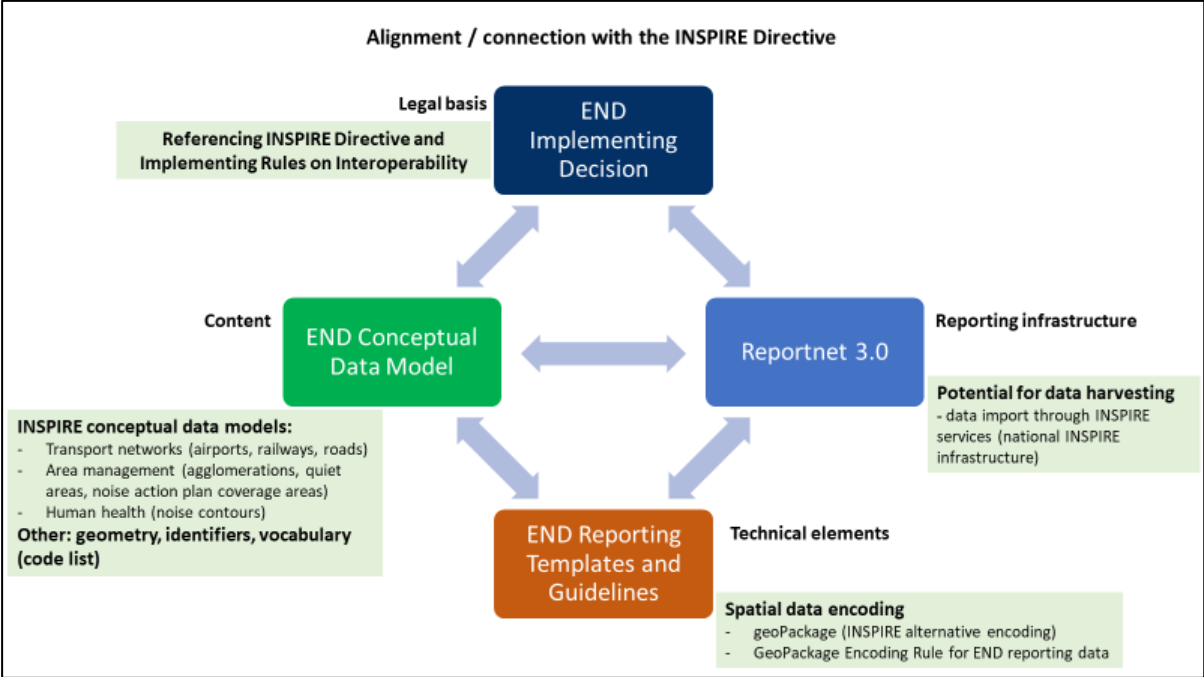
Alignment / connection with the INSPIRE Directive

Legal basis

Referencing INSPIRE Directive and Implementing Rules on Interoperability

END Implementing Decision

Content

END Conceptual Data Model

INSPIRE conceptual data models:
- Transport networks (airports, railways, roads)
- Area management (agglomerations, quiet areas, noise action plan coverage areas)
- Human health (noise contours)
Other: geometry, identifiers, vocabulary (code list)

Reportnet 3.0

Reporting infrastructure

Potential for data harvesting
- data import through INSPIRE services (national INSPIRE infrastructure)

END Reporting Templates and Guidelines

Technical elements

Spatial data encoding
- geoPackage (INSPIRE alternative encoding)
- GeoPackage Encoding Rule for END reporting data